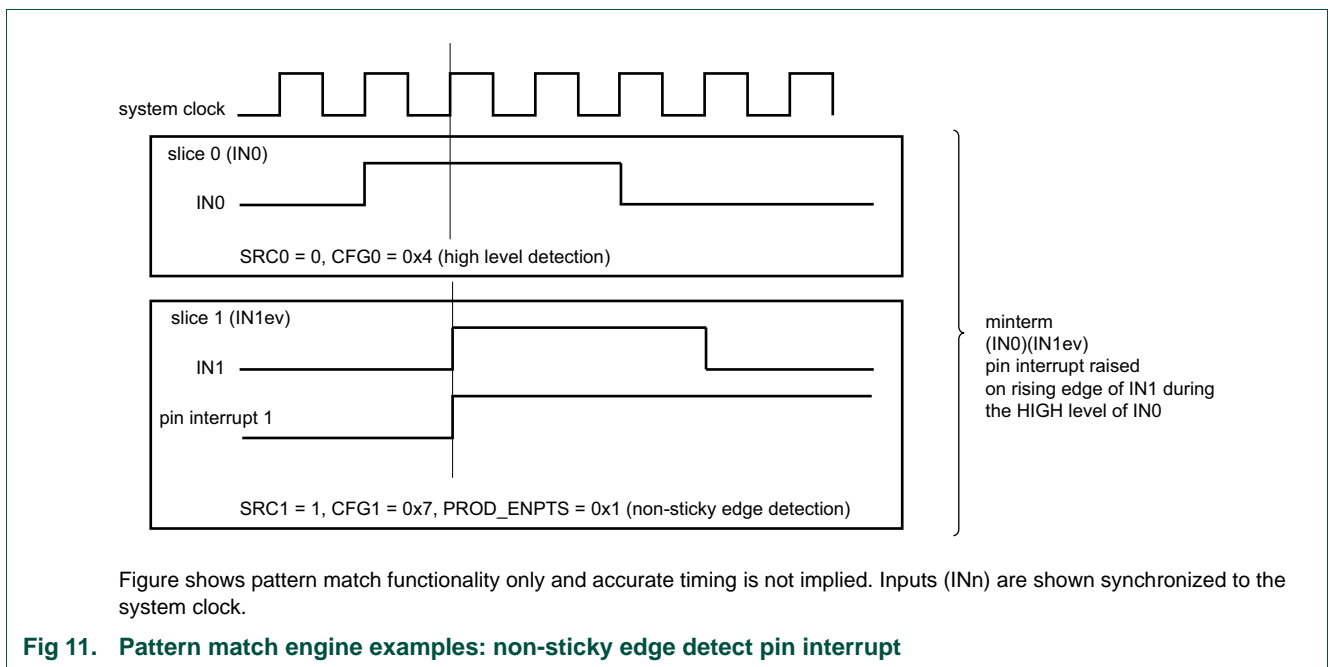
system clock

slice 0 (IN0)

IN0

SRC0 = 0, CFG0 = 0x4 (high level detection)

slice 1 (IN1ev)

IN1

pin interrupt 1

SRC1 = 1, CFG1 = 0x7, PROD_ENPTS = 0x1 (non-sticky edge detection)

minterm
(IN0)(IN1ev)
pin interrupt raised
on rising edge of IN1 during
the HIGH level of IN0

Figure shows pattern match functionality only and accurate timing is not implied. Inputs (INn) are shown synchronized to the system clock.

Fig 11. Pattern match engine examples: non-sticky edge detect pin interrupt